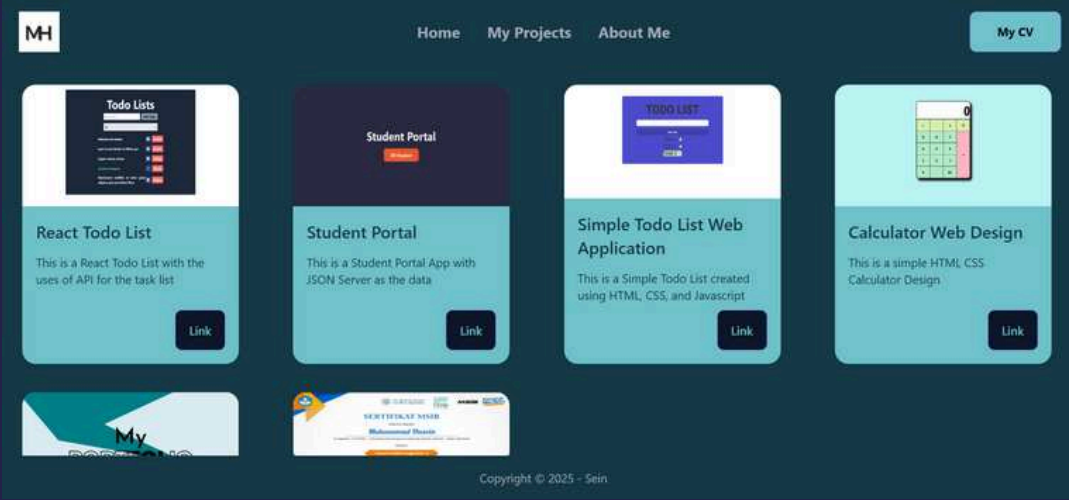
MH

Home My Projects About Me

My CV

Todo Lists

React Todo List

This is a React Todo List with the uses of API for the task list

Link

Student Portal

Student Portal

This is a Student Portal App with JSON Server as the data

Link

TODO LIST

Simple Todo List Web Application

This is a Simple Todo List created using HTML, CSS, and Javascript

Link

0

Calculator Web Design

This is a simple HTML CSS Calculator Design

Link

My

SERTIFIKAT MSIB

Muhammad Husein

Copyright © 2025 - Sein